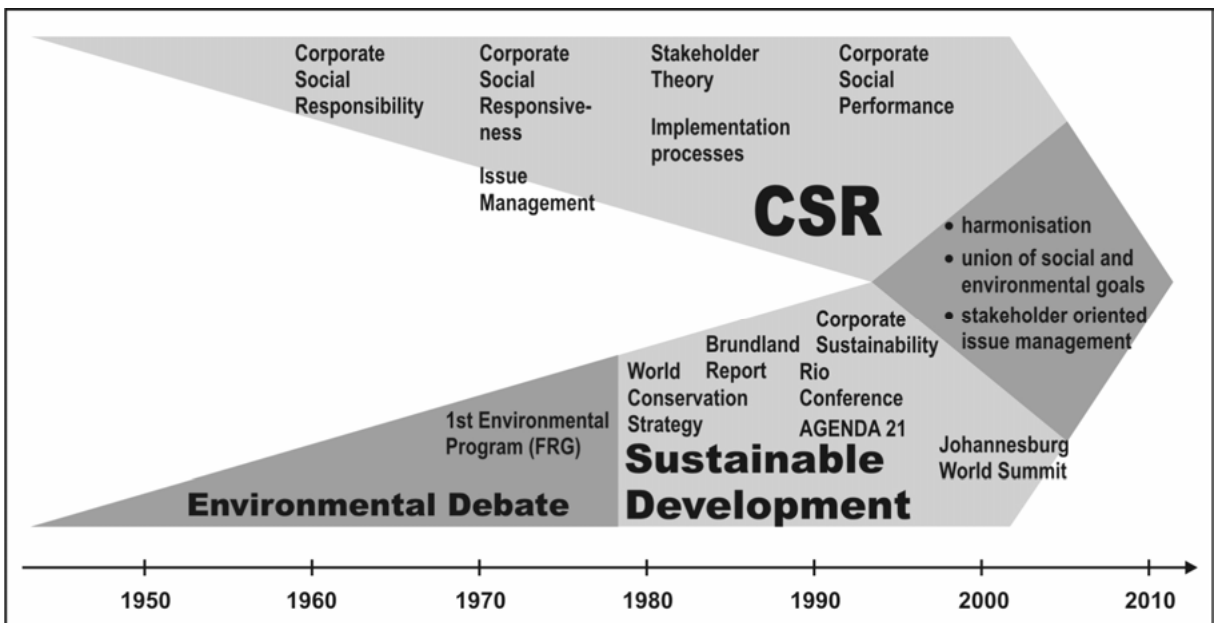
Corporate Social Responsibility

Corporate Social Responsiveness

Issue Management

Stakeholder Theory

Implementation processes

Corporate Social Performance

CSR

• harmonisation
• union of social and environmental goals
• stakeholder oriented issue management

Corporate Sustainability

Brundland Report

World Conservation Strategy

Rio Conference AGENDA 21

1st Environmental Program (FRG)

Johannesburg World Summit

Sustainable Development

Environmental Debate

1950 1960 1970 1980 1990 2000 2010